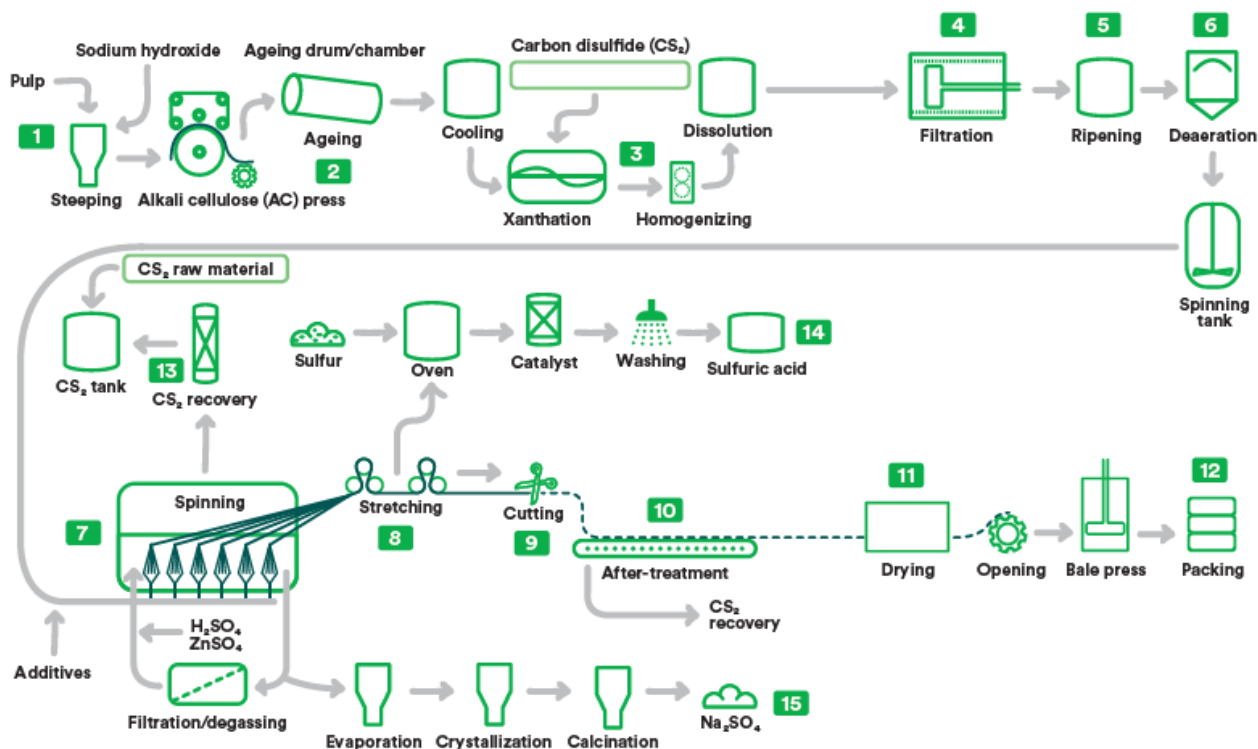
Pulp
Sodium hydroxide
Ageing drum/chamber
1
Steeping
Alkali cellulose (AC) press
Ageing
2
Carbon disulfide ($CS_2$)
Cooling
Xanthation
3
Homogenizing
Dissolution
4
Filtration
5
Ripening
6
Deaeration
Spinning tank
$CS_2$ raw material
$CS_2$ tank
13
$CS_2$ recovery
Sulfur
Oven
Catalyst
Washing
Sulfuric acid
14
Spinning
7
Stretching
8
Cutting
9
10
After-treatment
$CS_2$ recovery
11
Drying
Opening
Bale press
12
Packing
$H_2SO_4$
$ZnSO_4$
Additives
Filtration/degassing
Evaporation
Crystallization
Calcination
$Na_2SO_4$
15